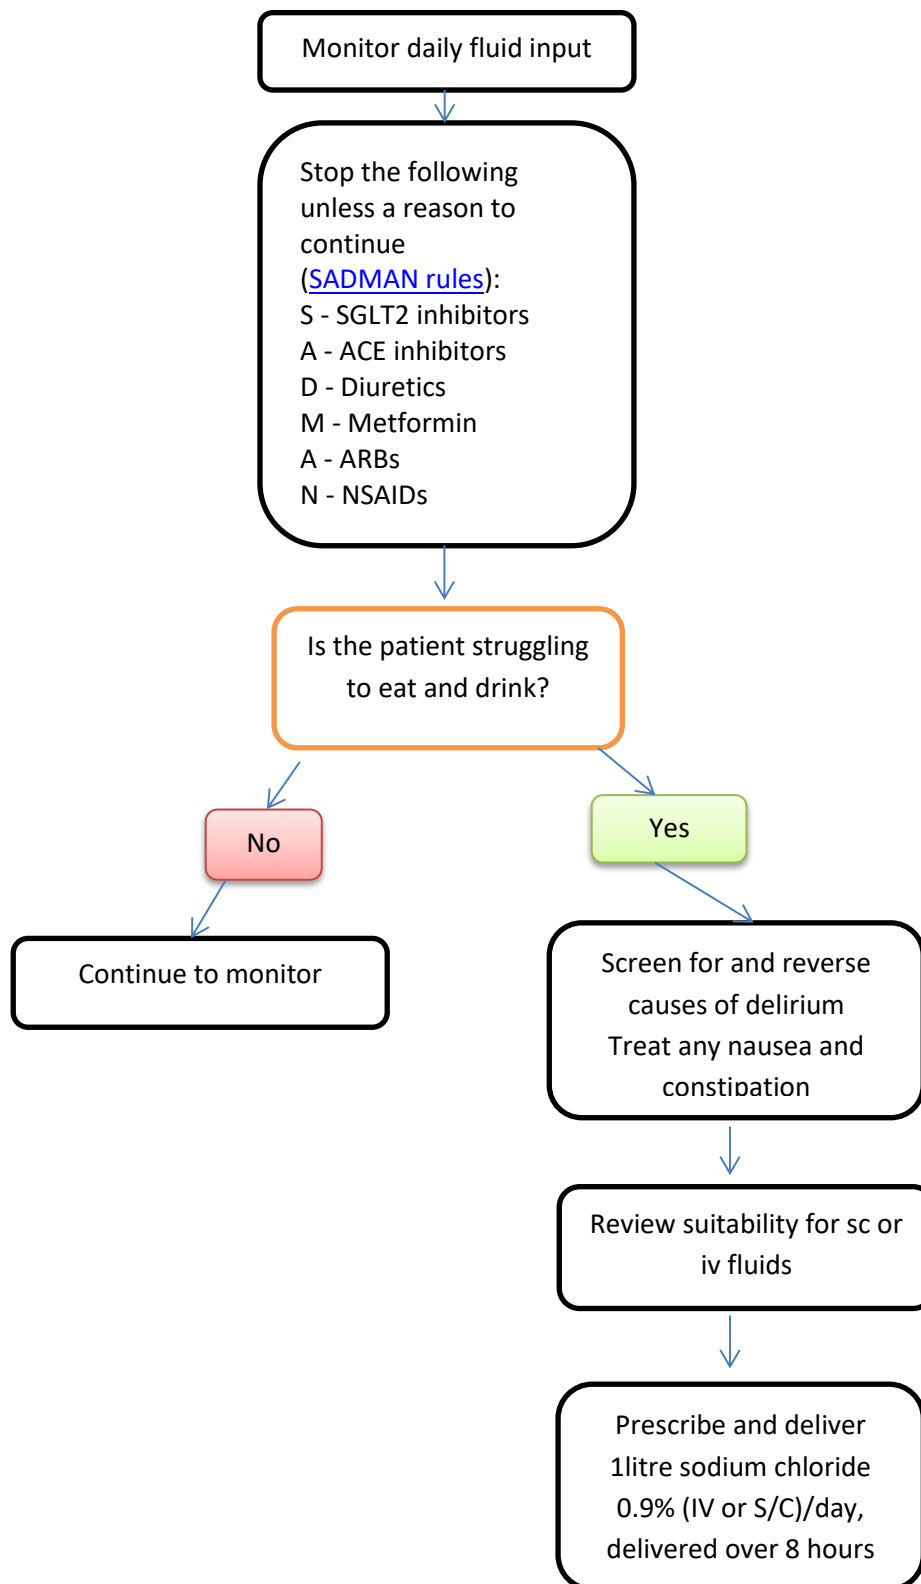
Monitor daily fluid input

Stop the following unless a reason to continue (SADMAN rules):
S - SGLT2 inhibitors
A - ACE inhibitors
D - Diuretics
M - Metformin
A - ARBs
N - NSAIDs

Is the patient struggling to eat and drink?

No

Yes

Continue to monitor

Screen for and reverse causes of delirium
Treat any nausea and constipation

Review suitability for sc or iv fluids

Prescribe and deliver 1litre sodium chloride 0.9% (IV or S/C)/day, delivered over 8 hours